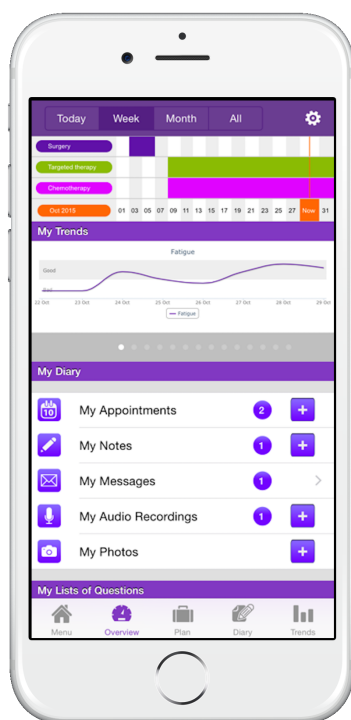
Today Week Month All

Surgery
Targeted therapy
Chemotherapy
Oct 2015 01 03 05 07 09 11 13 15 17 19 21 23 25 27 Now 31

My Trends

Fatigue

Good
Bad

22 Oct 23 Oct 24 Oct 25 Oct 26 Oct 27 Oct 28 Oct 29 Oct

Fatigue

My Diary

10 My Appointments 2 +
My Notes 1 +
My Messages 1
My Audio Recordings 1 +
My Photos +

My Lists of Questions

Menu Overview Plan Diary Trends